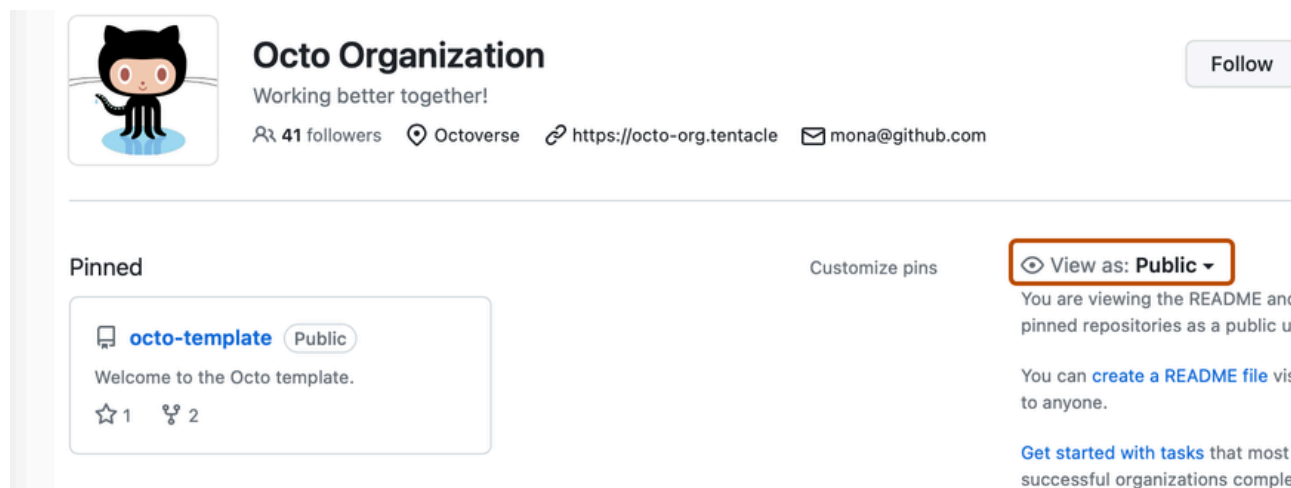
Octo Organization

Follow

Working better together!

41 followers Octoverse https://octo-org.tentacle mona@github.com

Pinned

Customize pins

View as: Public

You are viewing the README and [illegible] pinned repositories as a public u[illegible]

You can create a README file vis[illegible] to anyone.

Get started with tasks that most successful organizations comple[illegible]

octo-template Public

Welcome to the Octo template.

1 2